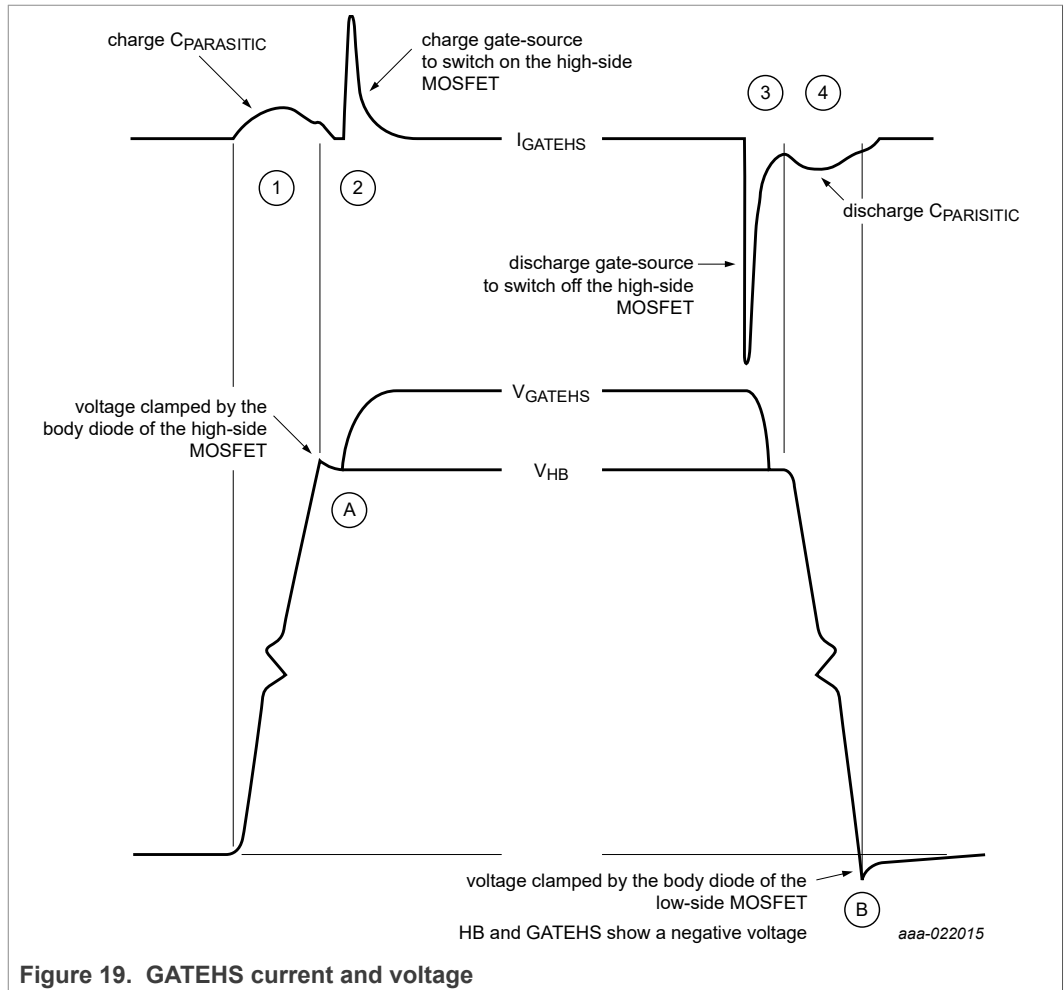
charge $C_{PARASITIC}$

charge gate-source to switch on the high-side MOSFET

3

4

$I_{GATEHS}$

1

2

discharge $C_{PARISITIC}$

discharge gate-source to switch off the high-side MOSFET

voltage clamped by the body diode of the high-side MOSFET

$V_{GATEHS}$

$V_{HB}$

A

voltage clamped by the body diode of the low-side MOSFET

B

HB and GATEHS show a negative voltage

aaa-022015

Figure 19. GATEHS current and voltage